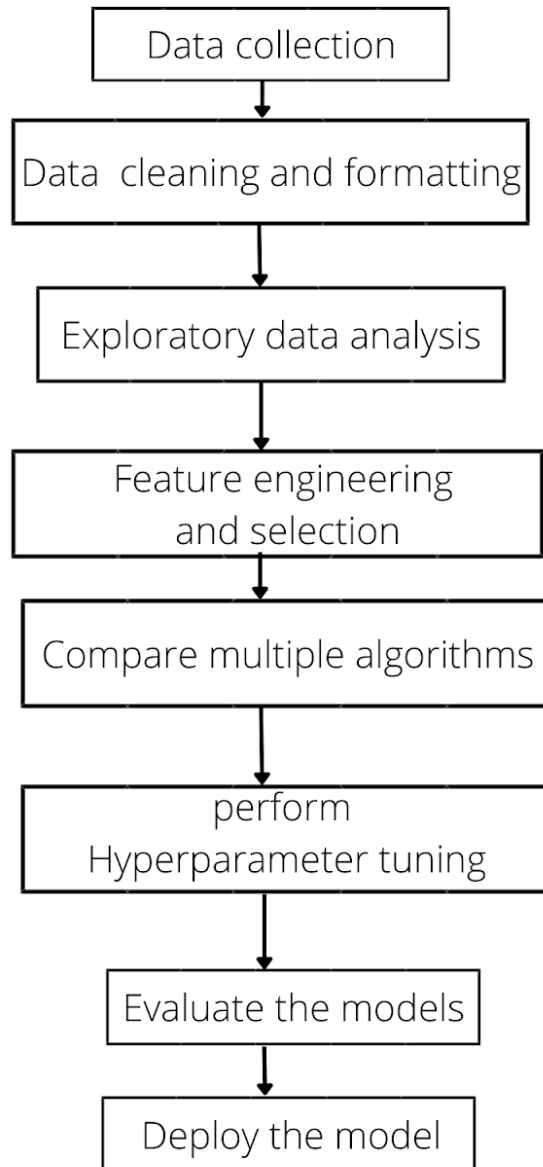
Data collection

Data cleaning and formatting

Exploratory data analysis

Feature engineering and selection

Compare multiple algorithms

perform Hyperparameter tuning

Evaluate the models

Deploy the model